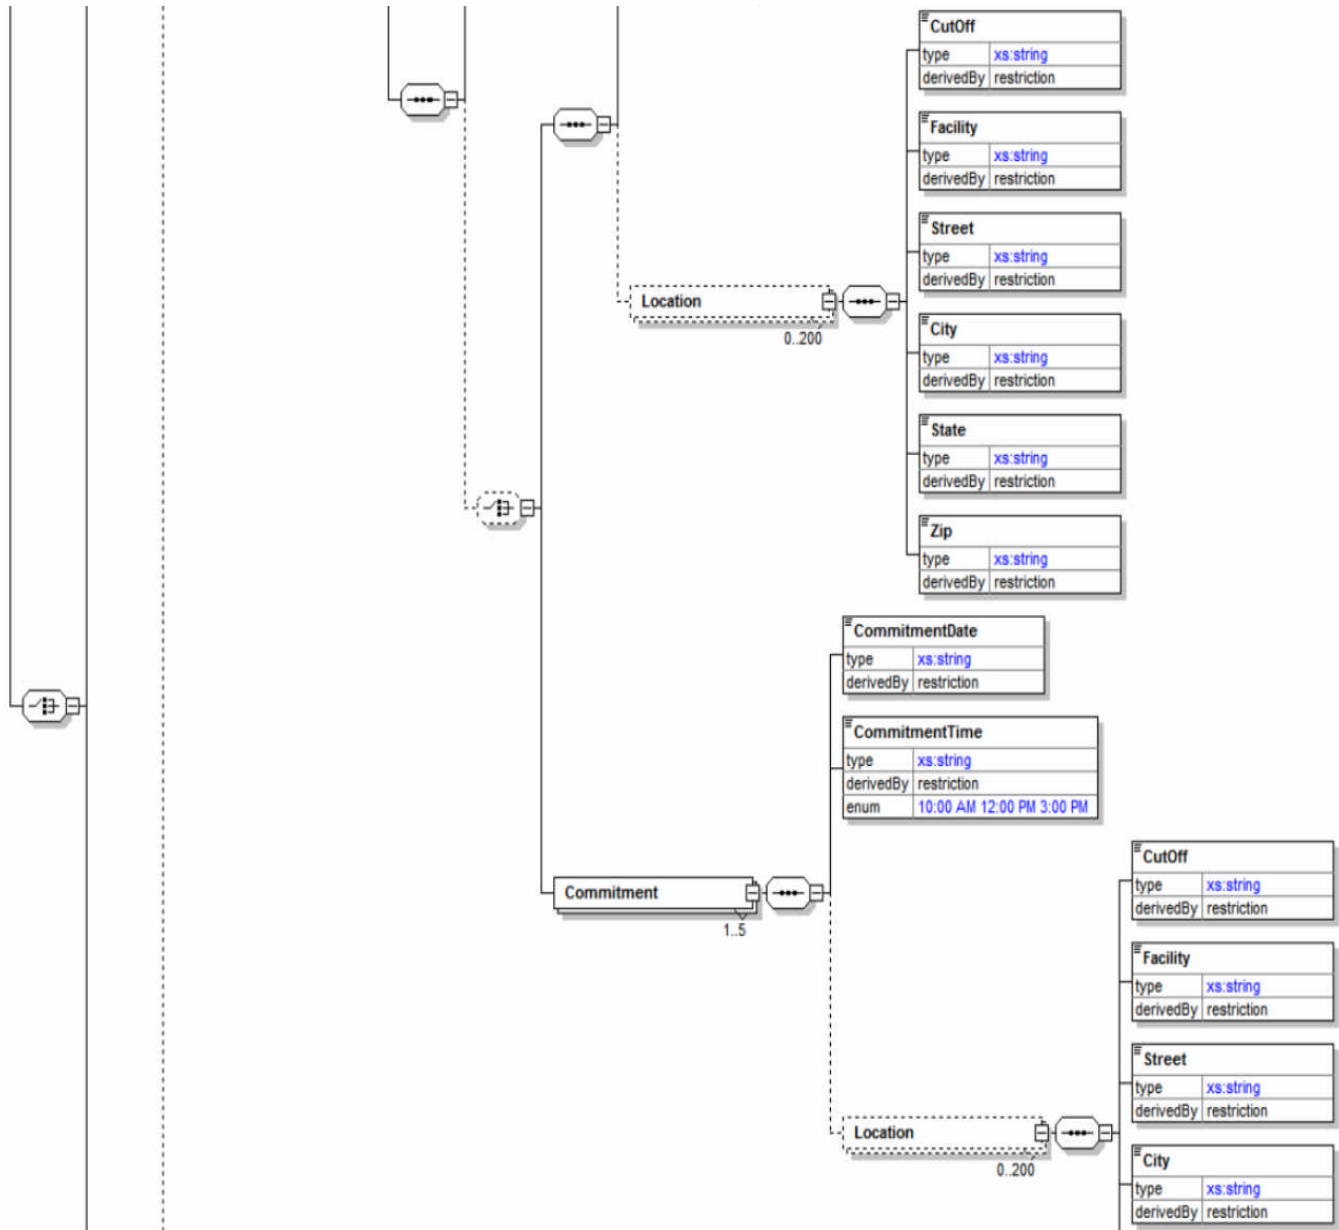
CutOff

| type | xs:string |
|---|---|
| derivedBy | restriction |

Facility

| type | xs:string |
|---|---|
| derivedBy | restriction |

Street

| type | xs:string |
|---|---|
| derivedBy | restriction |

Location
0..200

City

| type | xs:string |
|---|---|
| derivedBy | restriction |

State

| type | xs:string |
|---|---|
| derivedBy | restriction |

Zip

| type | xs:string |
|---|---|
| derivedBy | restriction |

CommitmentDate

| type | xs:string |
|---|---|
| derivedBy | restriction |

CommitmentTime

| type | xs:string |
|---|---|
| derivedBy | restriction |
| enum | 10:00 AM 12:00 PM 3:00 PM |

Commitment
1..5

CutOff

| type | xs:string |
|---|---|
| derivedBy | restriction |

Facility

| type | xs:string |
|---|---|
| derivedBy | restriction |

Street

| type | xs:string |
|---|---|
| derivedBy | restriction |

Location
0..200

City

| type | xs:string |
|---|---|
| derivedBy | restriction |